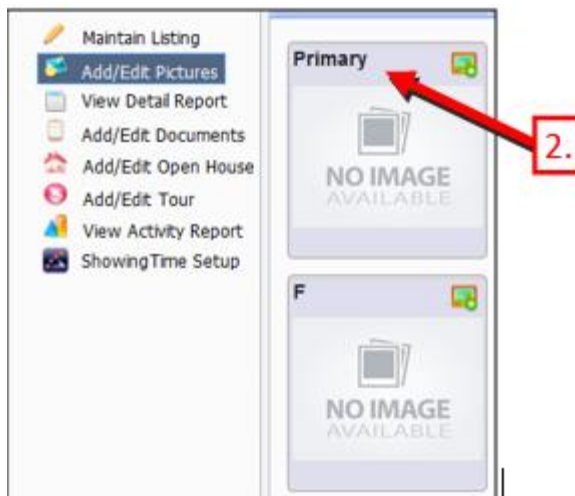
Maintain Listing
Add/Edit Pictures
View Detail Report
Add/Edit Documents
Add/Edit Open House
Add/Edit Tour
View Activity Report
ShowingTime Setup

Primary

NO IMAGE
AVAILABLE

2.

F

NO IMAGE
AVAILABLE